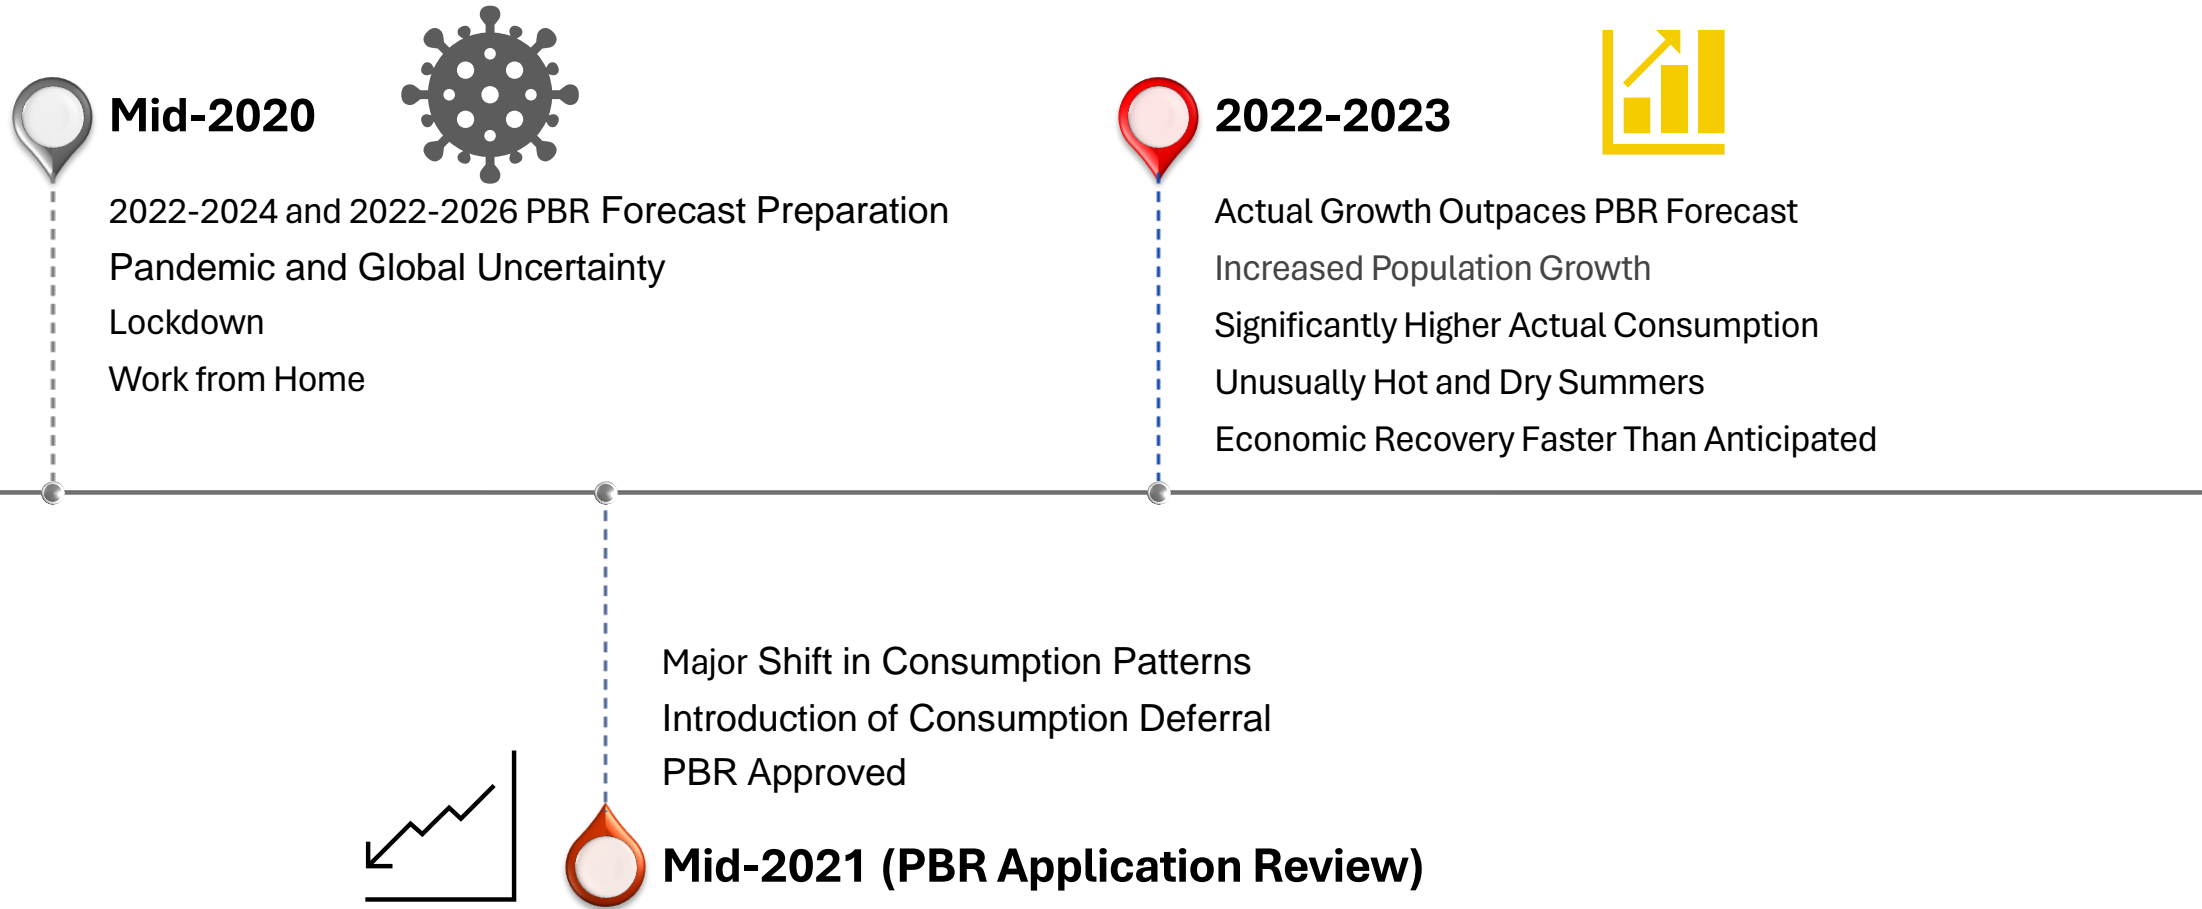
Mid-2020

2022-2024 and 2022-2026 PBR Forecast Preparation

Pandemic and Global Uncertainty

Lockdown

Work from Home

2022-2023

Actual Growth Outpaces PBR Forecast

Increased Population Growth

Significantly Higher Actual Consumption

Unusually Hot and Dry Summers

Economic Recovery Faster Than Anticipated

Major Shift in Consumption Patterns

Introduction of Consumption Deferral

PBR Approved

Mid-2021 (PBR Application Review)